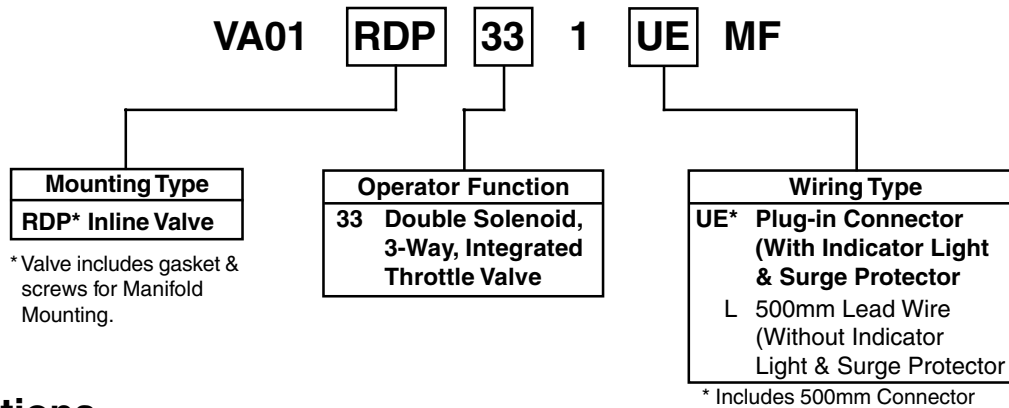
VA01 RDP 33 1 UE MF

Mounting Type
RDP* Inline Valve

* Valve includes gasket & screws for Manifold Mounting.

Operator Function
33 Double Solenoid, 3-Way, Integrated Throttle Valve

Wiring Type
UE* Plug-in Connector (With Indicator Light & Surge Protector
L 500mm Lead Wire (Without Indicator Light & Surge Protector

* Includes 500mm Connector

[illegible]tions